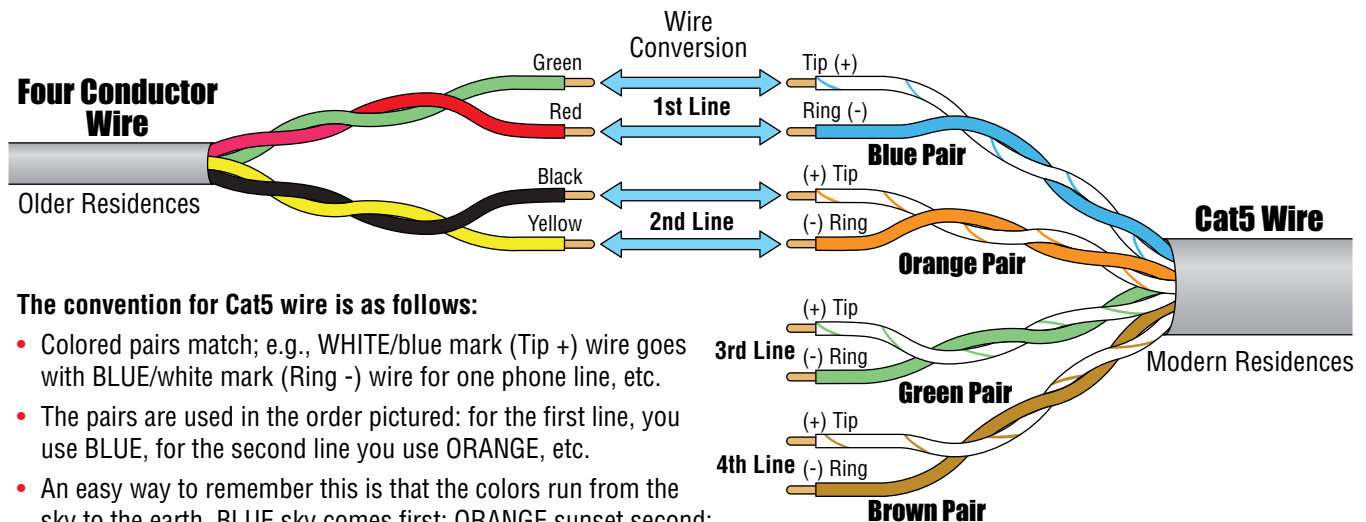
Four Conductor Wire

Older Residences

Green

Red

Black

Yellow

Wire Conversion

1st Line

2nd Line

Tip (+)

Ring (-)

Blue Pair

(+) Tip

(-) Ring

Orange Pair

Cat5 Wire

Modern Residences

3rd Line

(+) Tip

(-) Ring

Green Pair

4th Line

(+) Tip

(-) Ring

Brown Pair

The convention for Cat5 wire is as follows:

• Colored pairs match; e.g., WHITE/blue mark (Tip +) wire goes with BLUE/white mark (Ring -) wire for one phone line, etc.

• The pairs are used in the order pictured: for the first line, you use BLUE, for the second line you use ORANGE, etc.

• An easy way to remember this is that the colors run from the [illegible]